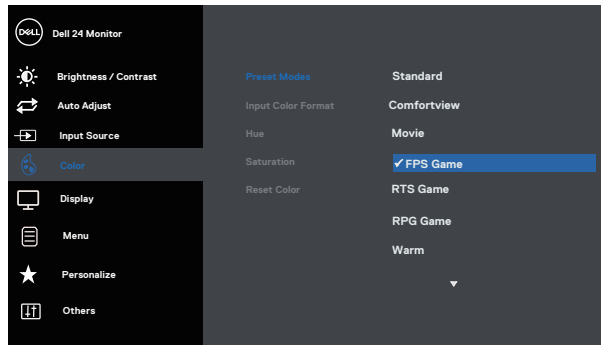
DELL Dell 24 Monitor

Brightness / Contrast
Auto Adjust
Input Source
Color
Display
Menu
Personalize
Others

Preset Modes
Input Color Format
Hue
Saturation
Reset Color

Standard
Comfortview
Movie
✓FPS Game
RTS Game
RPG Game
Warm